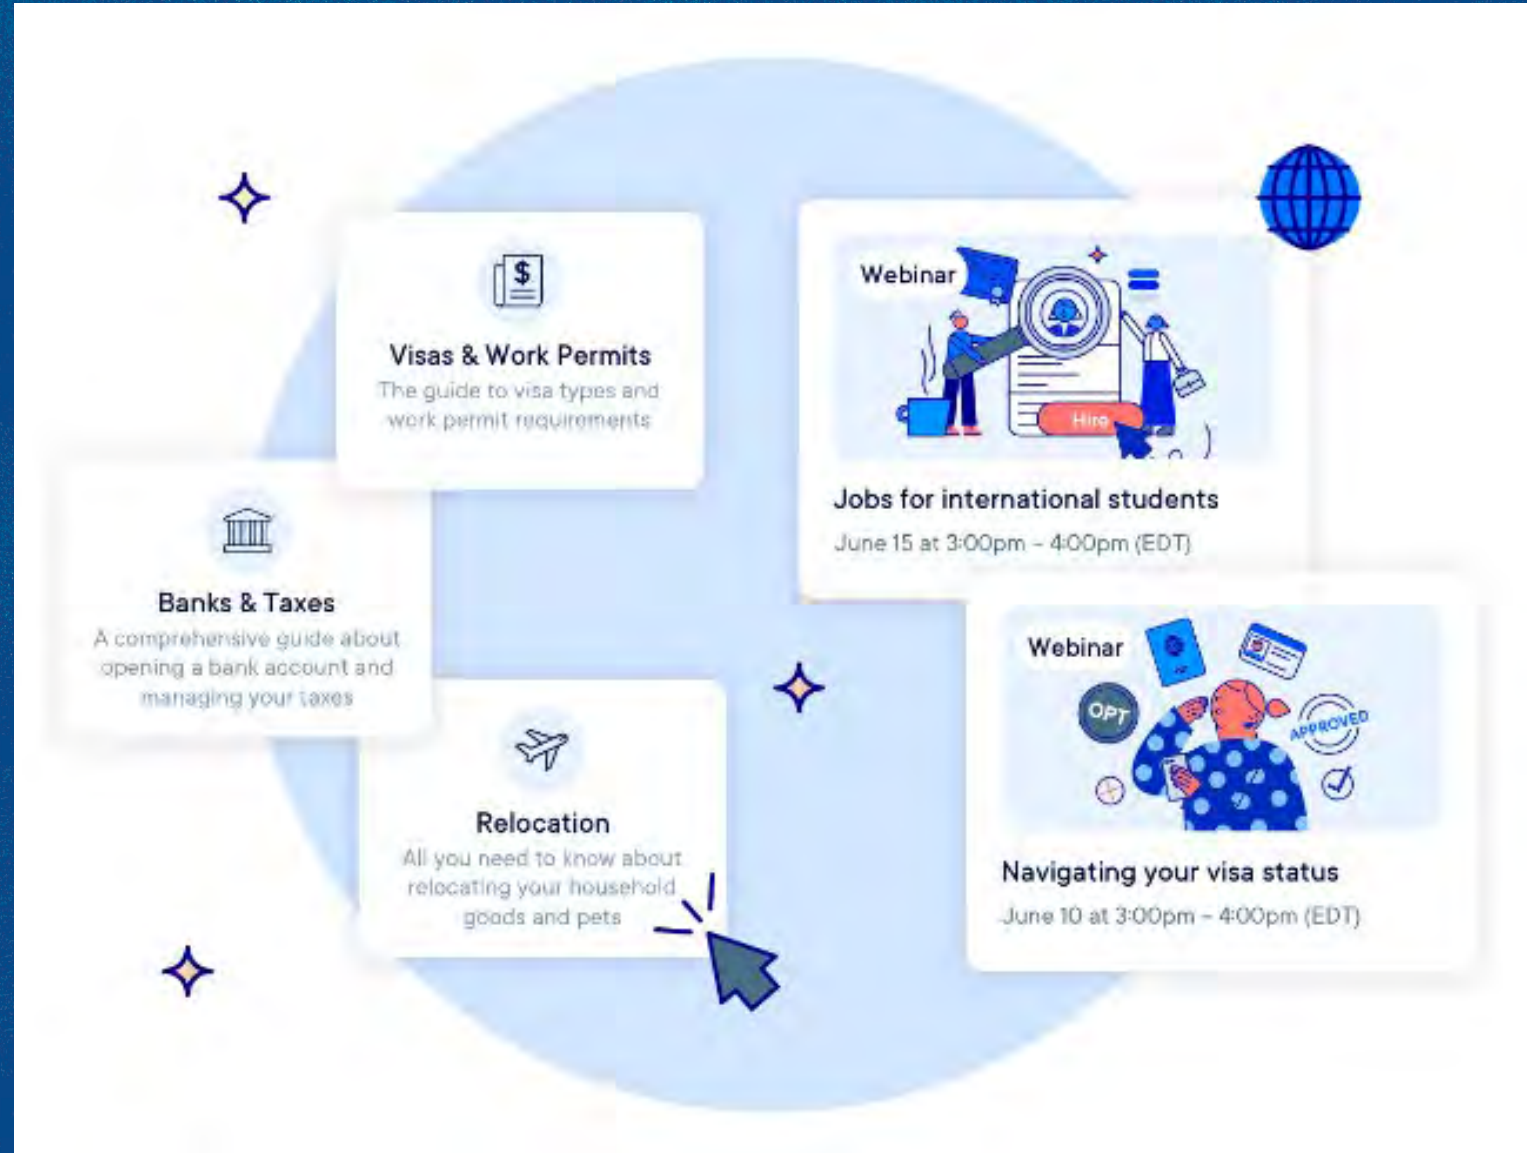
Visas & Work Permits
The guide to visa types and work permit requirements

Webinar
Hire

Jobs for international students
June 15 at 3:00pm - 4:00pm (EDT)

Banks & Taxes
A comprehensive guide about opening a bank account and managing your taxes

Webinar
OPT
APPROVED

Relocation
All you need to know about relocating your household goods and pets

Navigating your visa status
June 10 at 3:00pm - 4:00pm (EDT)